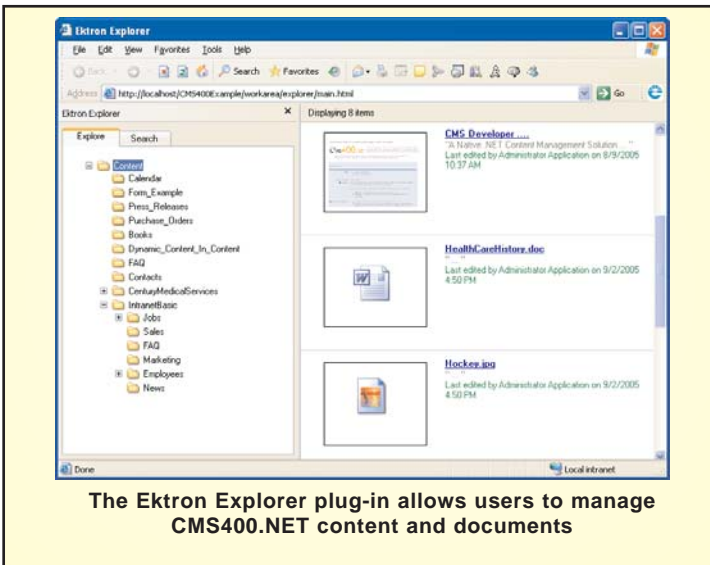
Ektron Explorer

File Edit View Favorites Tools Help

Back Search Favorites

Address http://localhost/CMS400Example/workarea/explorer/main.html Go

Ektron Explorer ×

Explore Search

Content
Calendar
Form_Example
Press_Releases
Purchase_Orders
Books
Dynamic_Content_In_Content
FAQ
Contacts
CenturyMedicalServices
IntranetBasic
Jobs
Sales
FAQ
Marketing
Employees
News

Displaying 8 items

CMS Developer ....
"A Native .NET Content Management Solution..."
Last edited by Administrator Application on 8/9/2005 10:37 AM

HealthCareHistory.doc
Last edited by Administrator Application on 9/2/2005 4:50 PM

Hockey.jpg
Last edited by Administrator Application on 9/2/2005 4:50 PM

Done

Local intranet

The Ektron Explorer plug-in allows users to manage CMS400.NET content and documents